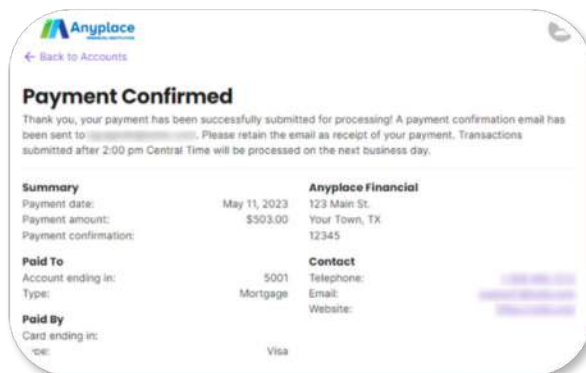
Anyplace

← Back to Accounts

Payment Confirmed

Thank you, your payment has been successfully submitted for processing! A payment confirmation email has been sent to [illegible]. Please retain the email as receipt of your payment. Transactions submitted after 2:00 pm Central Time will be processed on the next business day.

Summary
Payment date: May 11, 2023
Payment amount: $503.00
Payment confirmation:

Paid To
Account ending in: 5001
Type: Mortgage

Paid By
Card ending in:
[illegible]pe: Visa

Anyplace Financial
123 Main St.
Your Town, TX
12345

Contact
Telephone: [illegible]
Email: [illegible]
Website: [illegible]